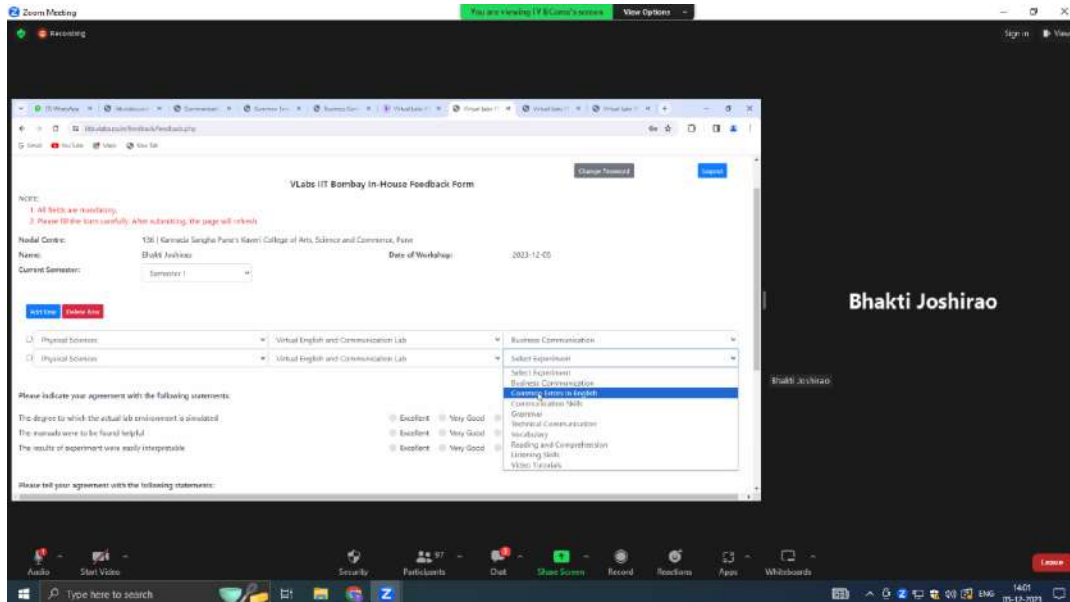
Zoom Meeting

You are viewing IY BComs's screen   View Options

Recording

Sign in   View

vlab.co.in/feedback/feedback.php

Change Password   Logout

VLabs IIT Bombay In-House Feedback Form

NOTE:
1. All fields are mandatory.
2. Please fill the form carefully. After submitting, the page will refresh.

Nodal Centre: 136 | Karnataka Sangha Pune's Kaveri College of Arts, Science and Commerce, Pune

Name: Bhakti Joshirao

Date of Workshop: 2023-12-05

Current Semester: Semester I

Add Row   Delete Row

Physical Sciences   Virtual English and Communication Lab   Business Communication

Physical Sciences   Virtual English and Communication Lab   Select Experiment

Select Experiment
Business Communication
Common Errors in English
Communication Skills
Grammar
Technical Communication
Vocabulary
Reading and Comprehension
Listening Skills
Video Tutorials

Please indicate your agreement with the following statements:

The degree to which the actual lab environment is simulated   Excellent   Very Good

The manuals were to be found helpful   Excellent   Very Good

The results of experiment were easily interpretable   Excellent   Very Good

Please tell your agreement with the following statements:

Bhakti Joshirao

Bhakti Joshirao

Audio   Start Video   Security   Participants 97   Chat   Share Screen   Record   Reactions   Apps   Whiteboards   Leave

Type here to search   ENG   14:01   05-12-2023